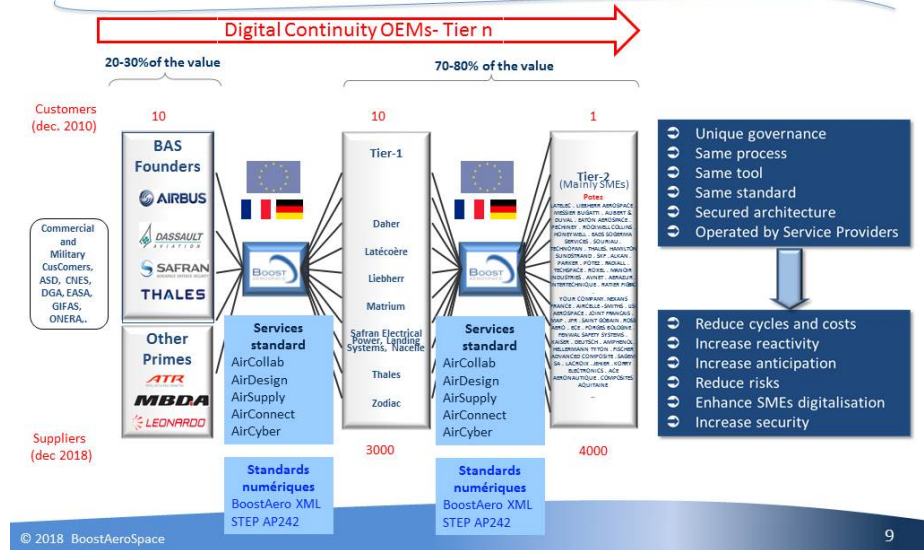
Digital Continuity OEMs- Tier n

20-30%of the value

70-80% of the value

Customers (dec. 2010)

10

10

1

BAS Founders

AIRBUS

DASSAULT AVIATION

SAFRAN

THALES

Commercial and Military CusComers, ASD, CNES, DGA, EASA, GIFAS, ONERA,.

Other Primes

ATR

MBDA

LEONARDO

BOOST

Services standard
AirCollab
AirDesign
AirSupply
AirConnect
AirCyber

Tier-1

Daher

Latécoère

Liebherr

Matrium

Safran Electrical Power, Landing Systems, Nacelle

Thales

Zodiac

BOOST

Services standard
AirCollab
AirDesign
AirSupply
AirConnect
AirCyber

Tier-2 (Mainly SMEs)

Potes

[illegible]

➲ Unique governance
➲ Same process
➲ Same tool
➲ Same standard
➲ Secured architecture
➲ Operated by Service Providers

➲ Reduce cycles and costs
➲ Increase reactivity
➲ Increase anticipation
➲ Reduce risks
➲ Enhance SMEs digitalisation
➲ Increase security

Suppliers (dec 2018)

3000

4000

Standards numériques
BoostAero XML
STEP AP242

Standards numériques
BoostAero XML
STEP AP242

© 2018 BoostAeroSpace

9